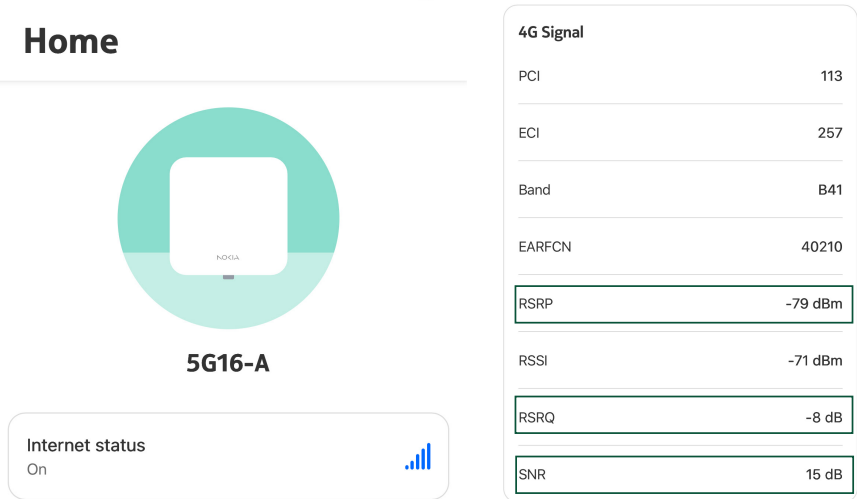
Home

NOKIA

5G16-A

Internet status
On

4G Signal

| | |
|---|---|
| PCI | 113 |
| ECI | 257 |
| Band | B41 |
| EARFCN | 40210 |
| RSRP | -79 dBm |
| RSSI | -71 dBm |
| RSRQ | -8 dB |
| SNR | 15 dB |